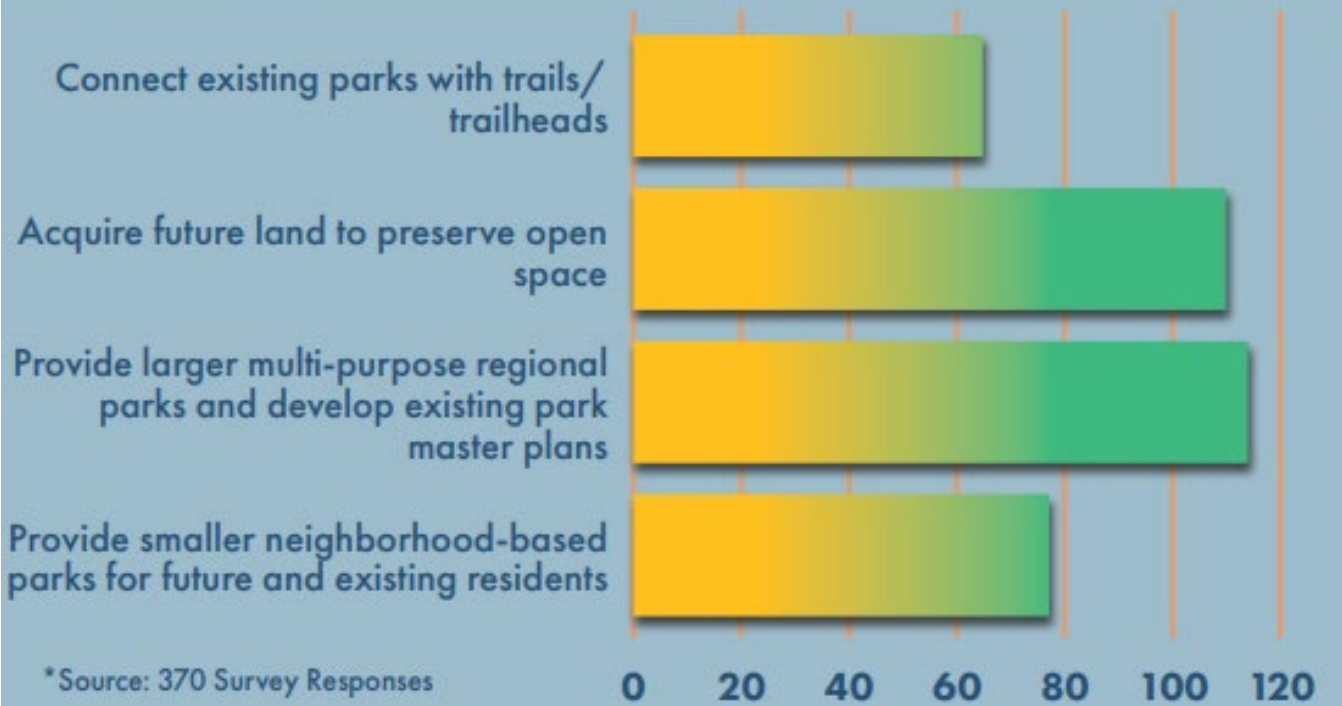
Connect existing parks with trails/ trailheads

Acquire future land to preserve open space

Provide larger multi-purpose regional parks and develop existing park master plans

Provide smaller neighborhood-based parks for future and existing residents

*Source: 370 Survey Responses

0 20 40 60 80 100 120